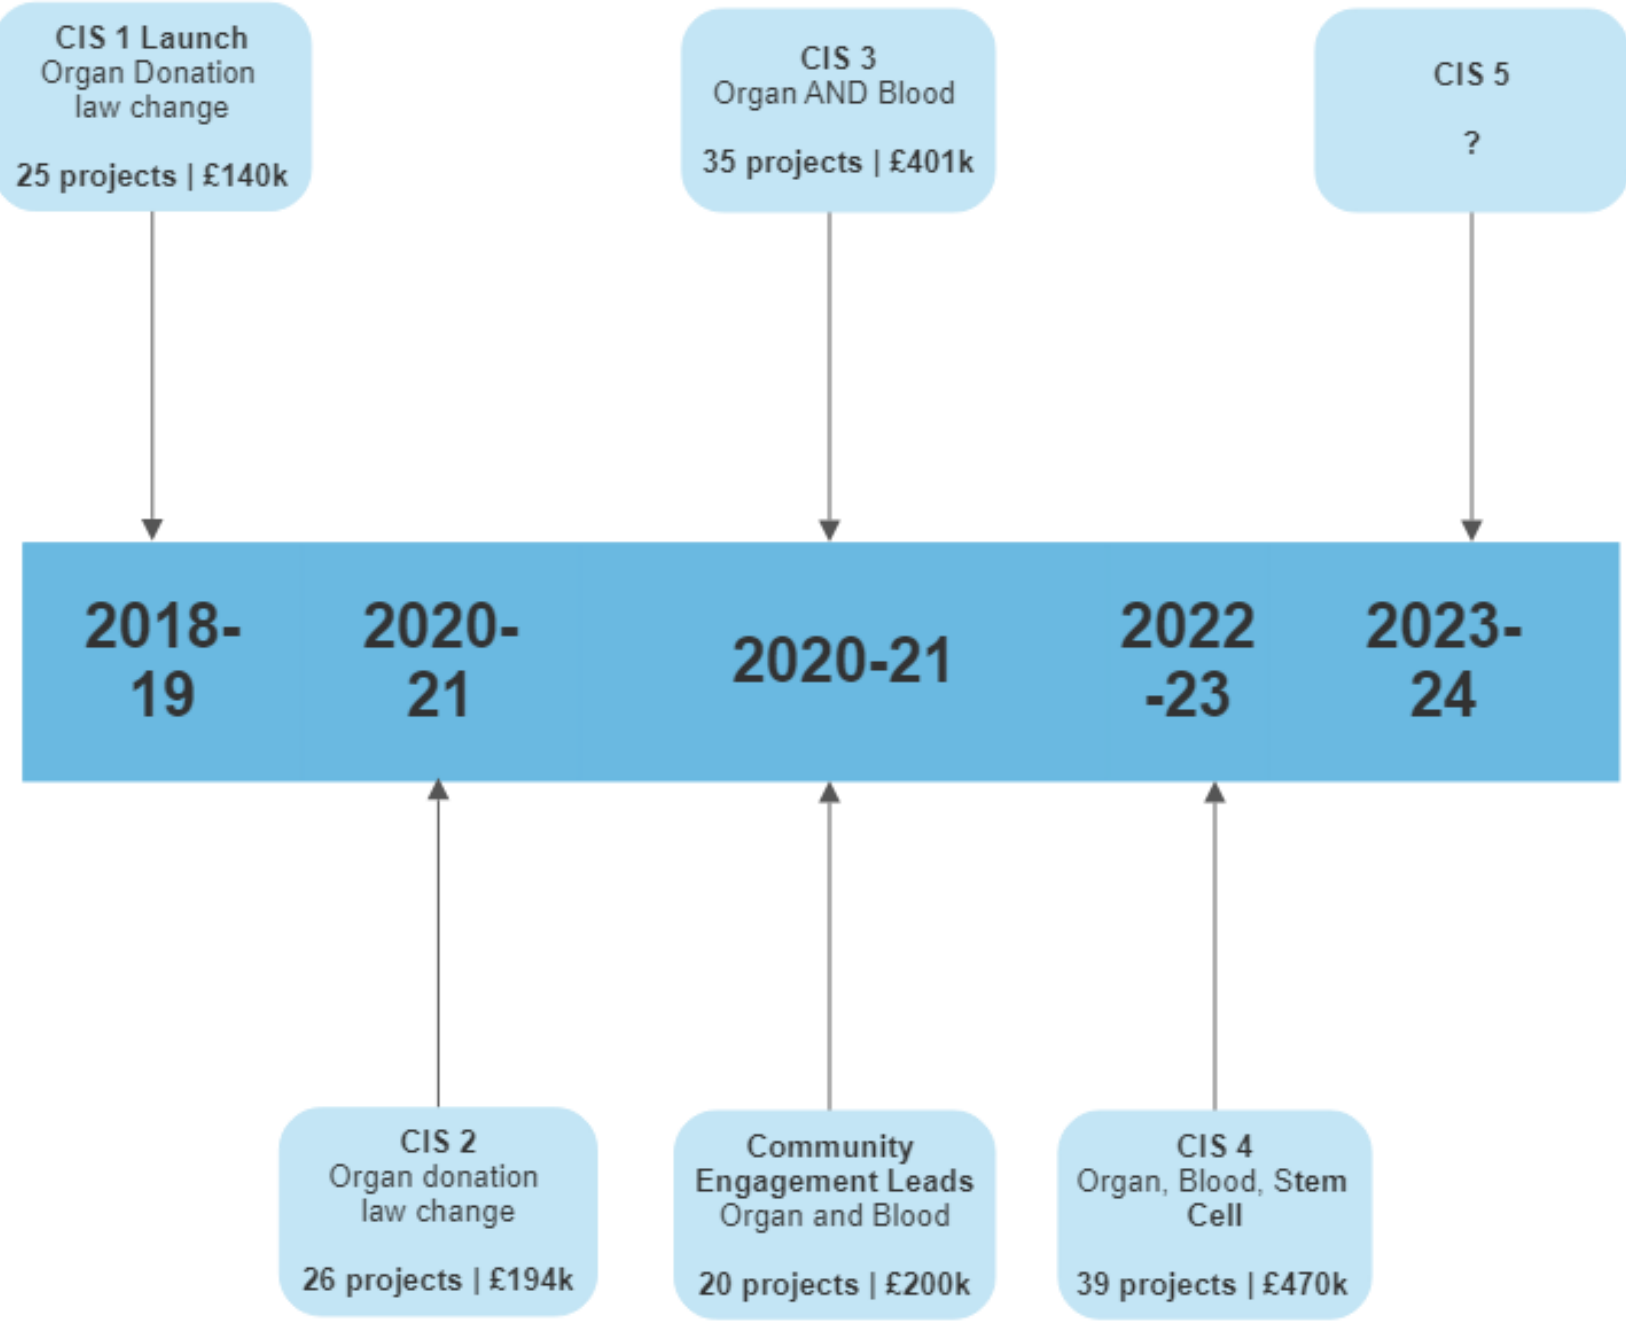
CIS 1 Launch
Organ Donation law change

25 projects | £140k

CIS 3
Organ AND Blood

35 projects | £401k

CIS 5

?

2018-19

2020-21

2020-21

2022-23

2023-24

CIS 2
Organ donation law change

26 projects | £194k

Community Engagement Leads
Organ and Blood

20 projects | £200k

CIS 4
Organ, Blood, Stem Cell

39 projects | £470k